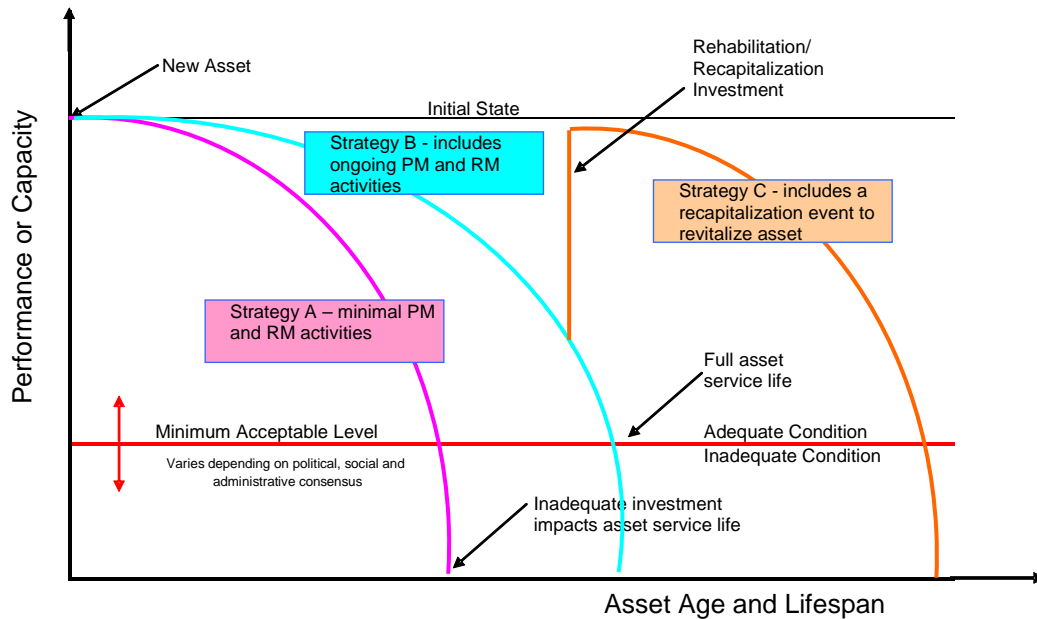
Performance or Capacity

New Asset

Rehabilitation/ Recapitalization Investment

Initial State

Strategy B - includes ongoing PM and RM activities

Strategy C - includes a recapitalization event to revitalize asset

Strategy A – minimal PM and RM activities

Full asset service life

Minimum Acceptable Level

Varies depending on political, social and administrative consensus

Adequate Condition

Inadequate Condition

Inadequate investment impacts asset service life

Asset Age and Lifespan